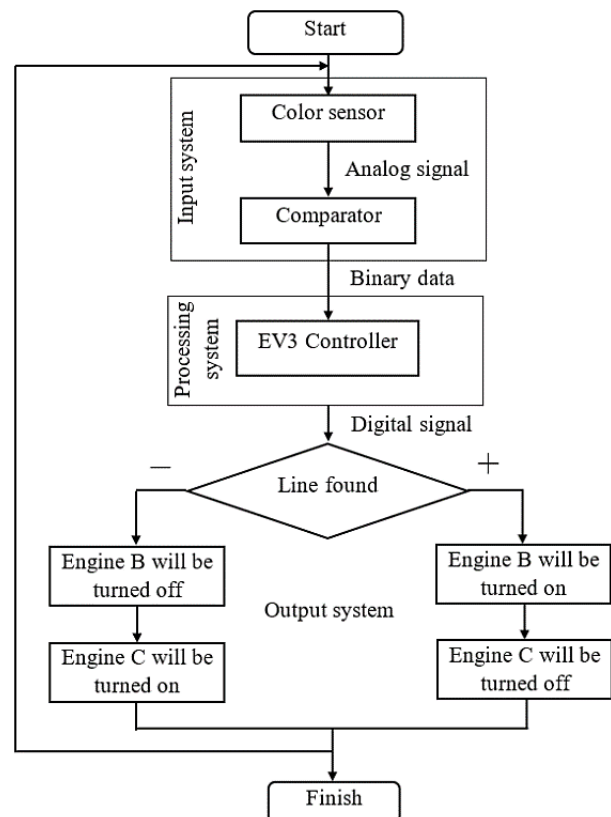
Start

Input system

Color sensor

Analog signal

Comparator

Binary data

Processing system

EV3 Controller

Digital signal

—

Line found

+

Engine B will be turned off

Engine C will be turned on

Output system

Engine B will be turned on

Engine C will be turned off

Finish